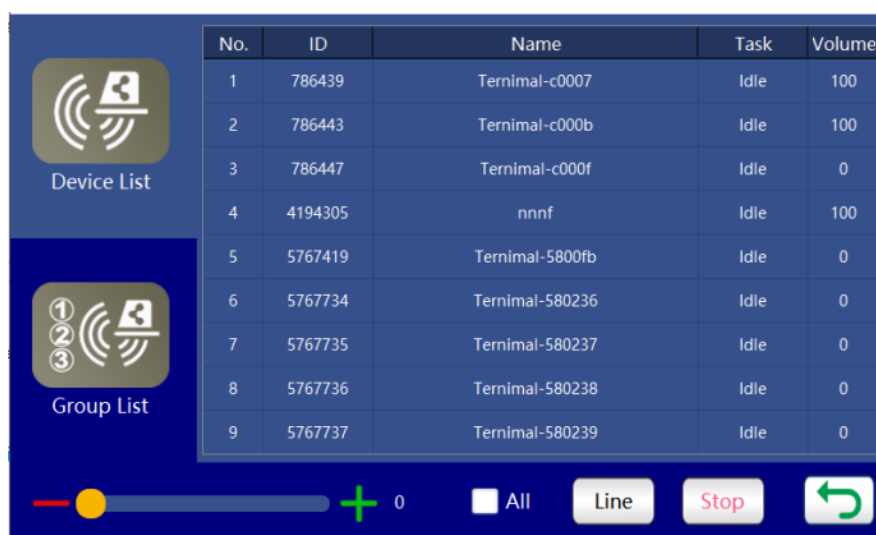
Device List

Group List

| No. | ID | Name | Task | Volume |
|---|---|---|---|---|
| 1 | 786439 | Ternimal-c0007 | Idle | 100 |
| 2 | 786443 | Ternimal-c000b | Idle | 100 |
| 3 | 786447 | Ternimal-c000f | Idle | 0 |
| 4 | 4194305 | nnnf | Idle | 100 |
| 5 | 5767419 | Ternimal-5800fb | Idle | 0 |
| 6 | 5767734 | Ternimal-580236 | Idle | 0 |
| 7 | 5767735 | Ternimal-580237 | Idle | 0 |
| 8 | 5767736 | Ternimal-580238 | Idle | 0 |
| 9 | 5767737 | Ternimal-580239 | Idle | 0 |

0 All Line Stop